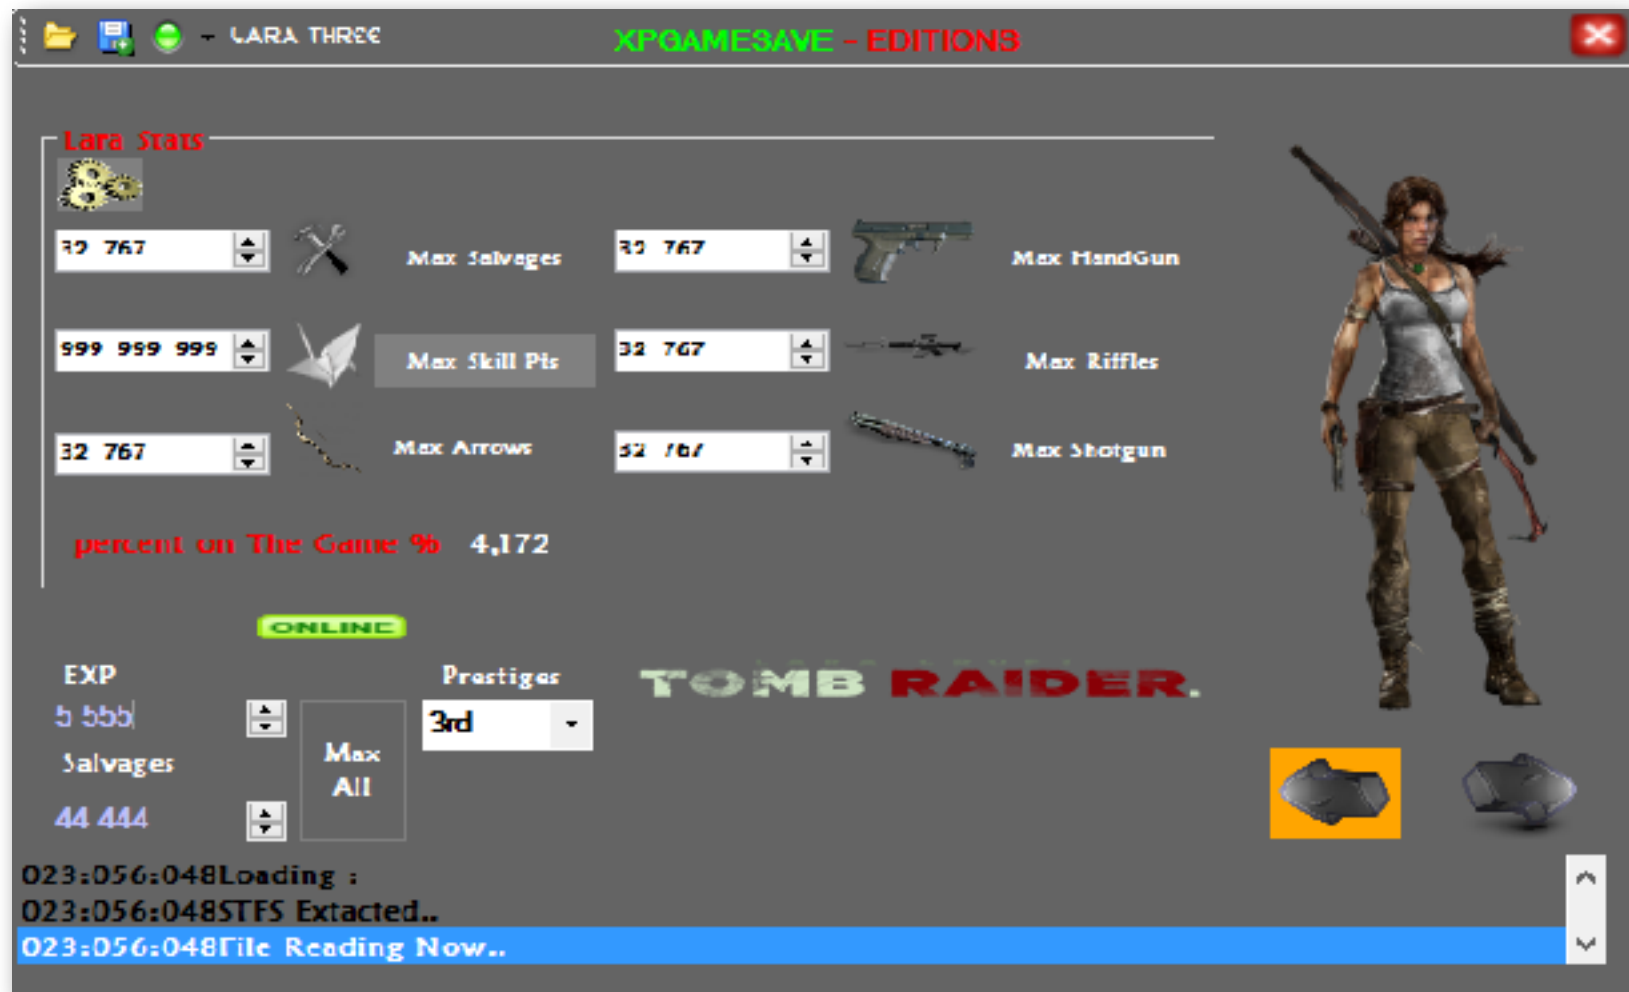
LARA THREE

XPGAMESAVE - EDITIONS

Lara Stats

32 767

Max Salvages

32 767

Max HandGun

999 999 999

Max Skill Pts

32 767

Max Riffles

32 767

Max Arrows

32 767

Max Shotgun

percent on The Game % 4,172

ONLINE

EXP

5 555

Prestiges

3rd

Max All

TOMB RAIDER.

Salvages

44 444

023:056:048Loading :
023:056:048STFS Extacted..
023:056:048File Reading Now..